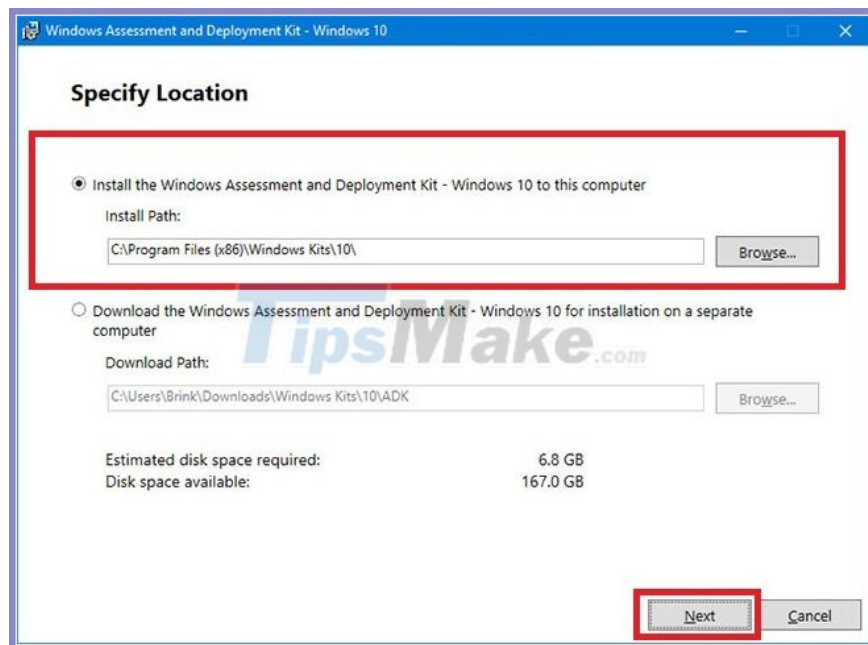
Windows Assessment and Deployment Kit - Windows 10

Specify Location

Install the Windows Assessment and Deployment Kit - Windows 10 to this computer

Install Path:

C:\Program Files (x86)\Windows Kits\10\

Browse...

Download the Windows Assessment and Deployment Kit - Windows 10 for installation on a separate computer

Download Path:

C:\Users\Brink\Downloads\Windows Kits\10\ADK

Browse...

TipsMake.com

Estimated disk space required: 6.8 GB
Disk space available: 167.0 GB

Next

Cancel